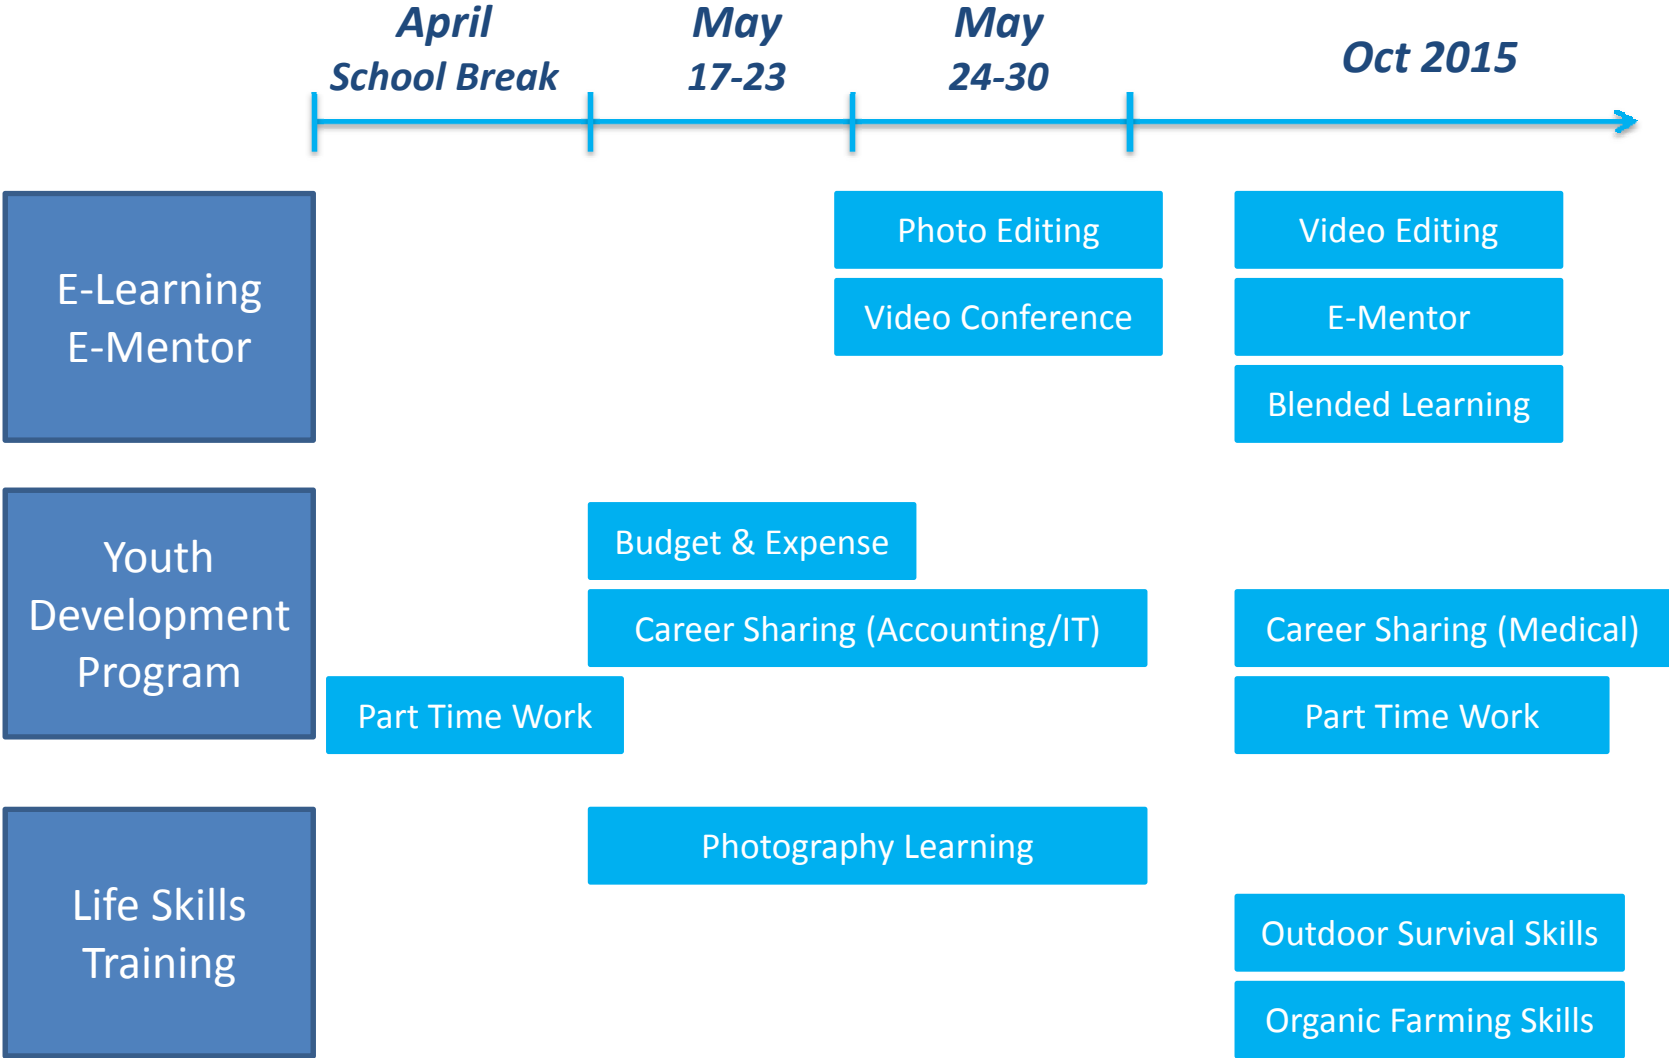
April
School Break

May
17-23

May
24-30

Oct 2015

E-Learning
E-Mentor

Photo Editing

Video Conference

Video Editing

E-Mentor

Blended Learning

Youth
Development
Program

Budget & Expense

Career Sharing (Accounting/IT)

Career Sharing (Medical)

Part Time Work

Part Time Work

Life Skills
Training

Photography Learning

Outdoor Survival Skills

Organic Farming Skills